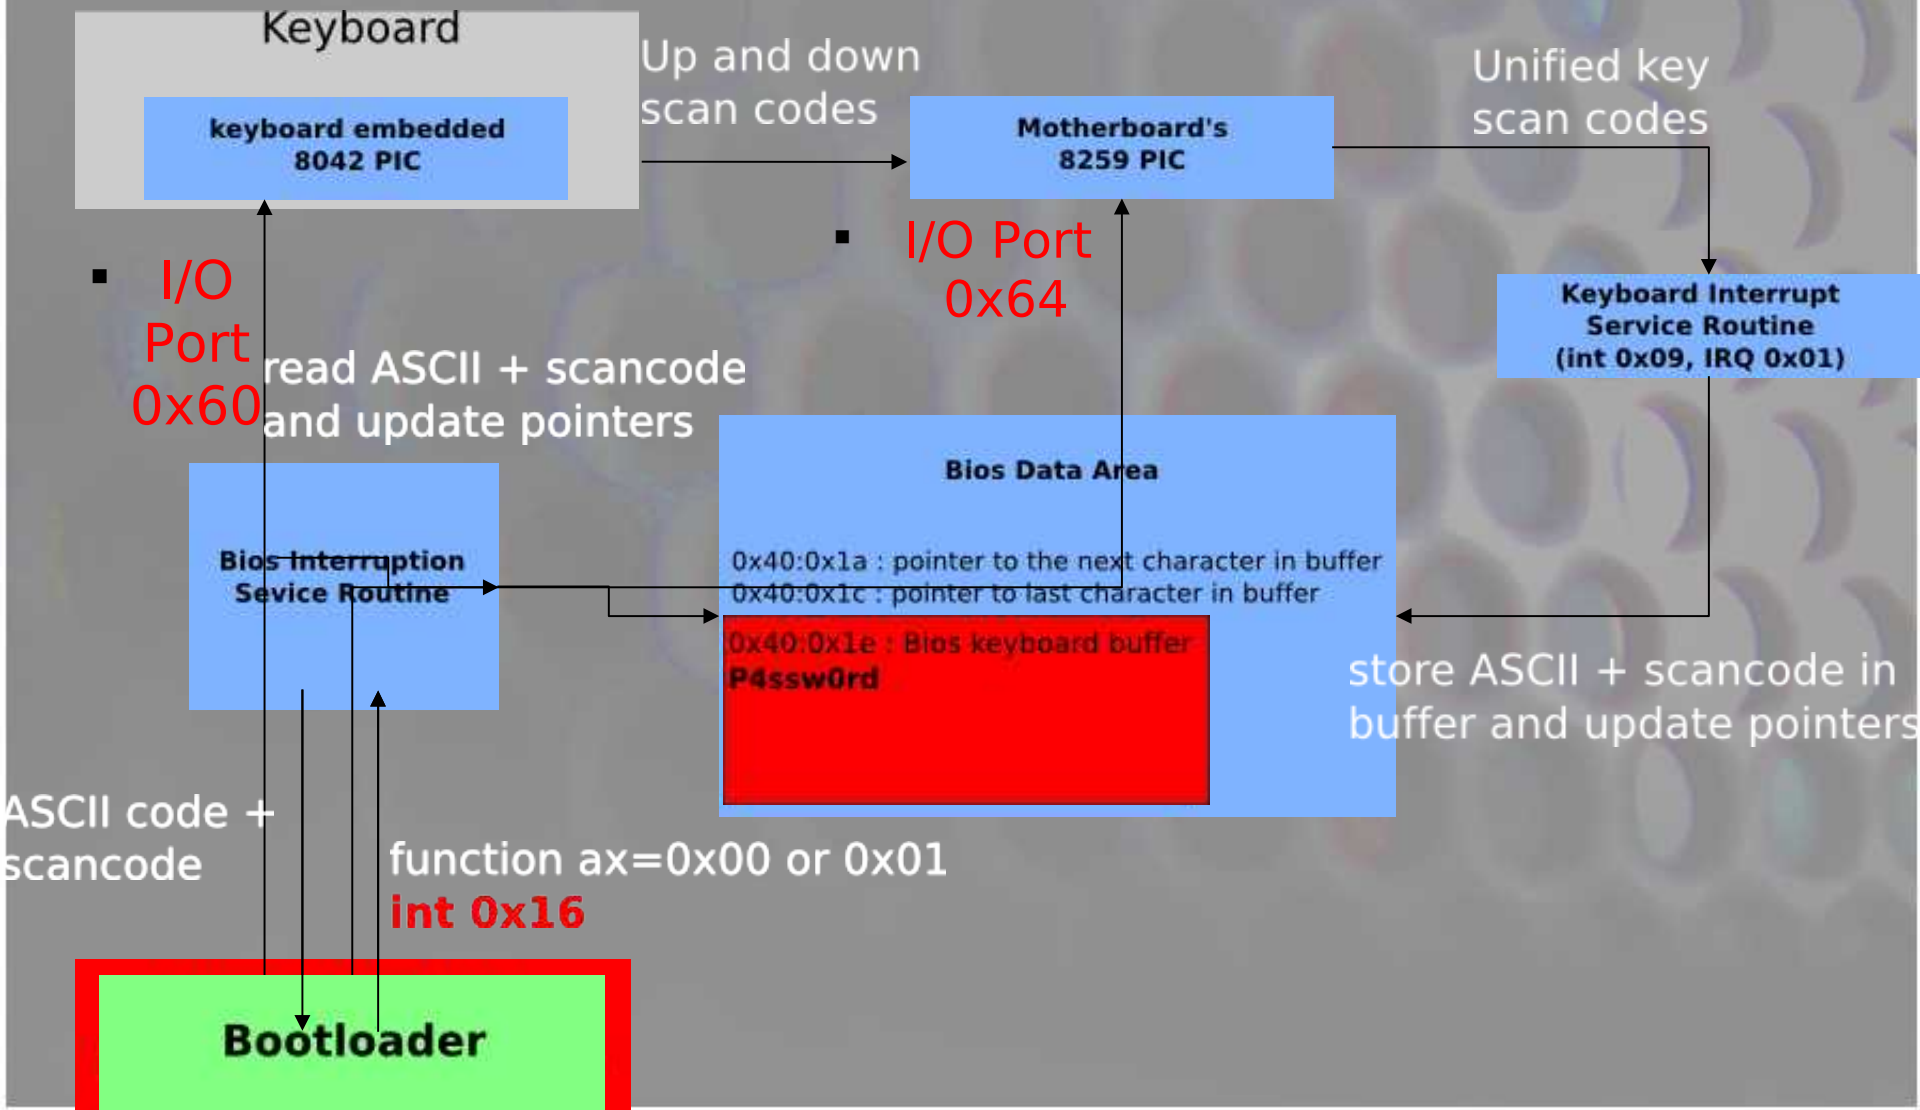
Keyboard

keyboard embedded 8042 PIC

Up and down scan codes

Motherboard's 8259 PIC

Unified key scan codes

▪ I/O Port 0x60

▪ I/O Port 0x64

Keyboard Interrupt Service Routine (int 0x09, IRQ 0x01)

read ASCII + scancode and update pointers

Bios Data Area

0x40:0x1a : pointer to the next character in buffer
0x40:0x1c : pointer to last character in buffer

0x40:0x1e : Bios keyboard buffer
P4ssw0rd

Bios Interruption Sevice Routine

store ASCII + scancode in buffer and update pointers

ASCII code + scancode

function ax=0x00 or 0x01
int 0x16

Bootloader